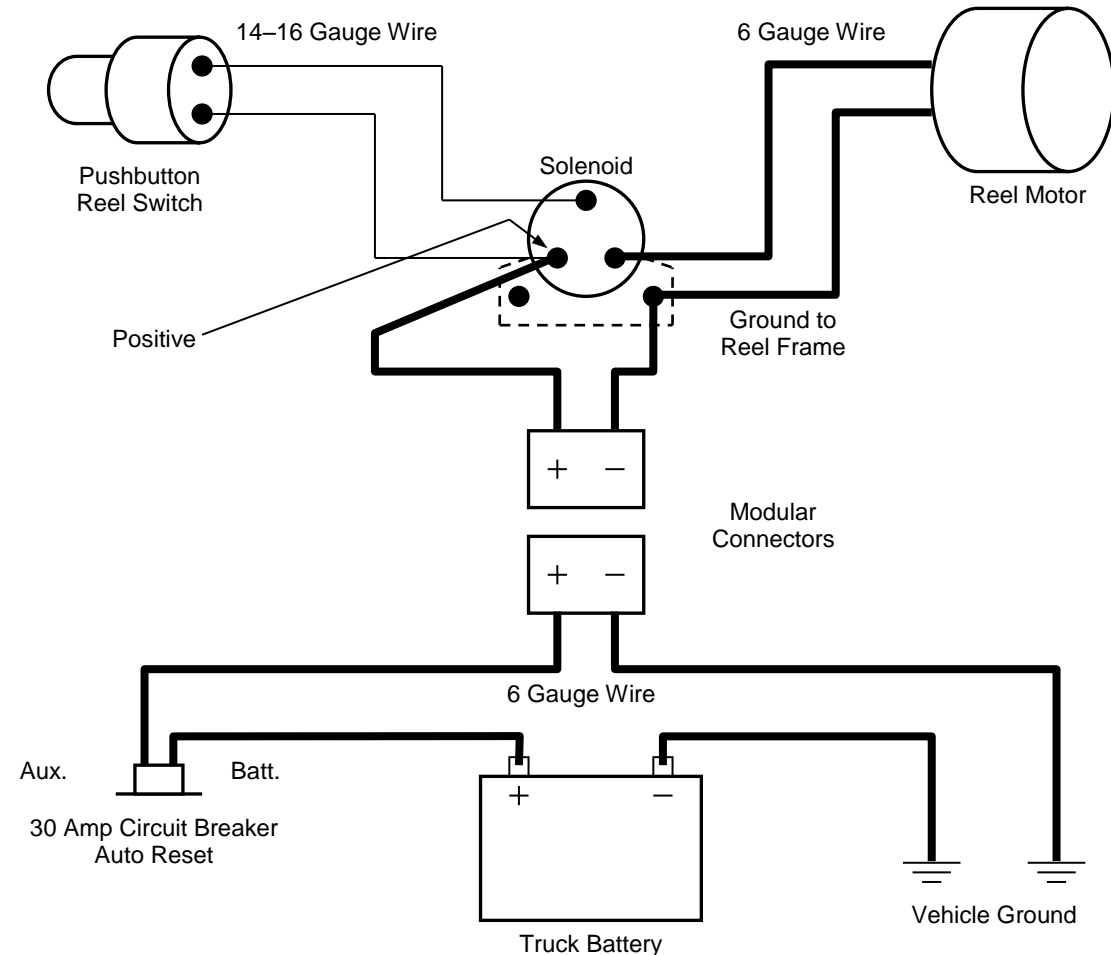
14–16 Gauge Wire

6 Gauge Wire

Pushbutton Reel Switch

Solenoid

Reel Motor

Positive

Ground to Reel Frame

+ −

Modular Connectors

+ −

6 Gauge Wire

Aux.

Batt.

30 Amp Circuit Breaker Auto Reset

+

−

Truck Battery

Vehicle Ground